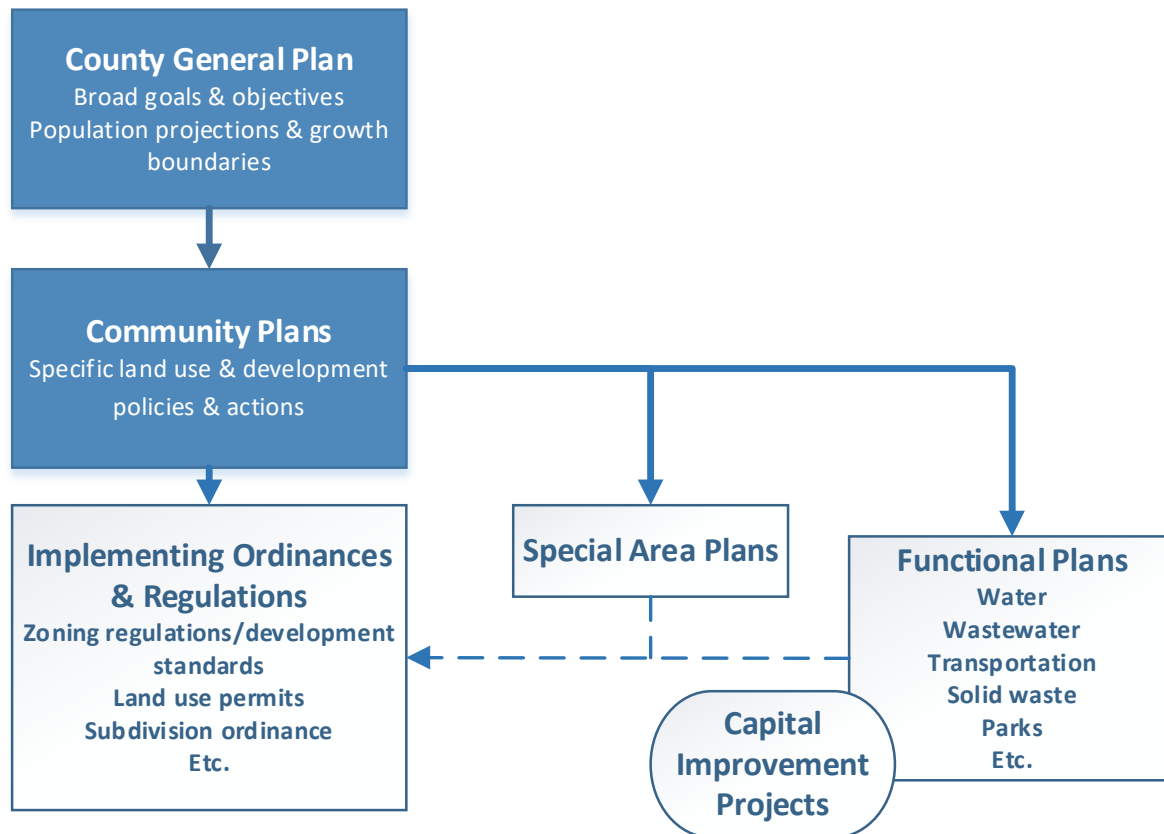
County General Plan
Broad goals & objectives
Population projections & growth boundaries

Community Plans
Specific land use & development policies & actions

Implementing Ordinances & Regulations
Zoning regulations/development standards
Land use permits
Subdivision ordinance
Etc.

Special Area Plans

Functional Plans
Water
Wastewater
Transportation
Solid waste
Parks
Etc.

Capital Improvement Projects